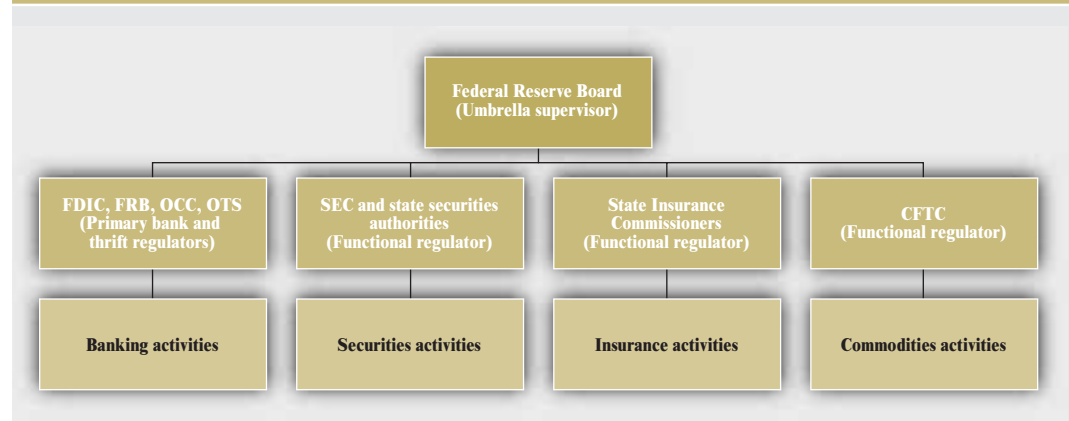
Federal Reserve Board
(Umbrella supervisor)

FDIC, FRB, OCC, OTS
(Primary bank and thrift regulators)

SEC and state securities authorities
(Functional regulator)

State Insurance Commissioners
(Functional regulator)

CFTC
(Functional regulator)

Banking activities

Securities activities

Insurance activities

Commodities activities